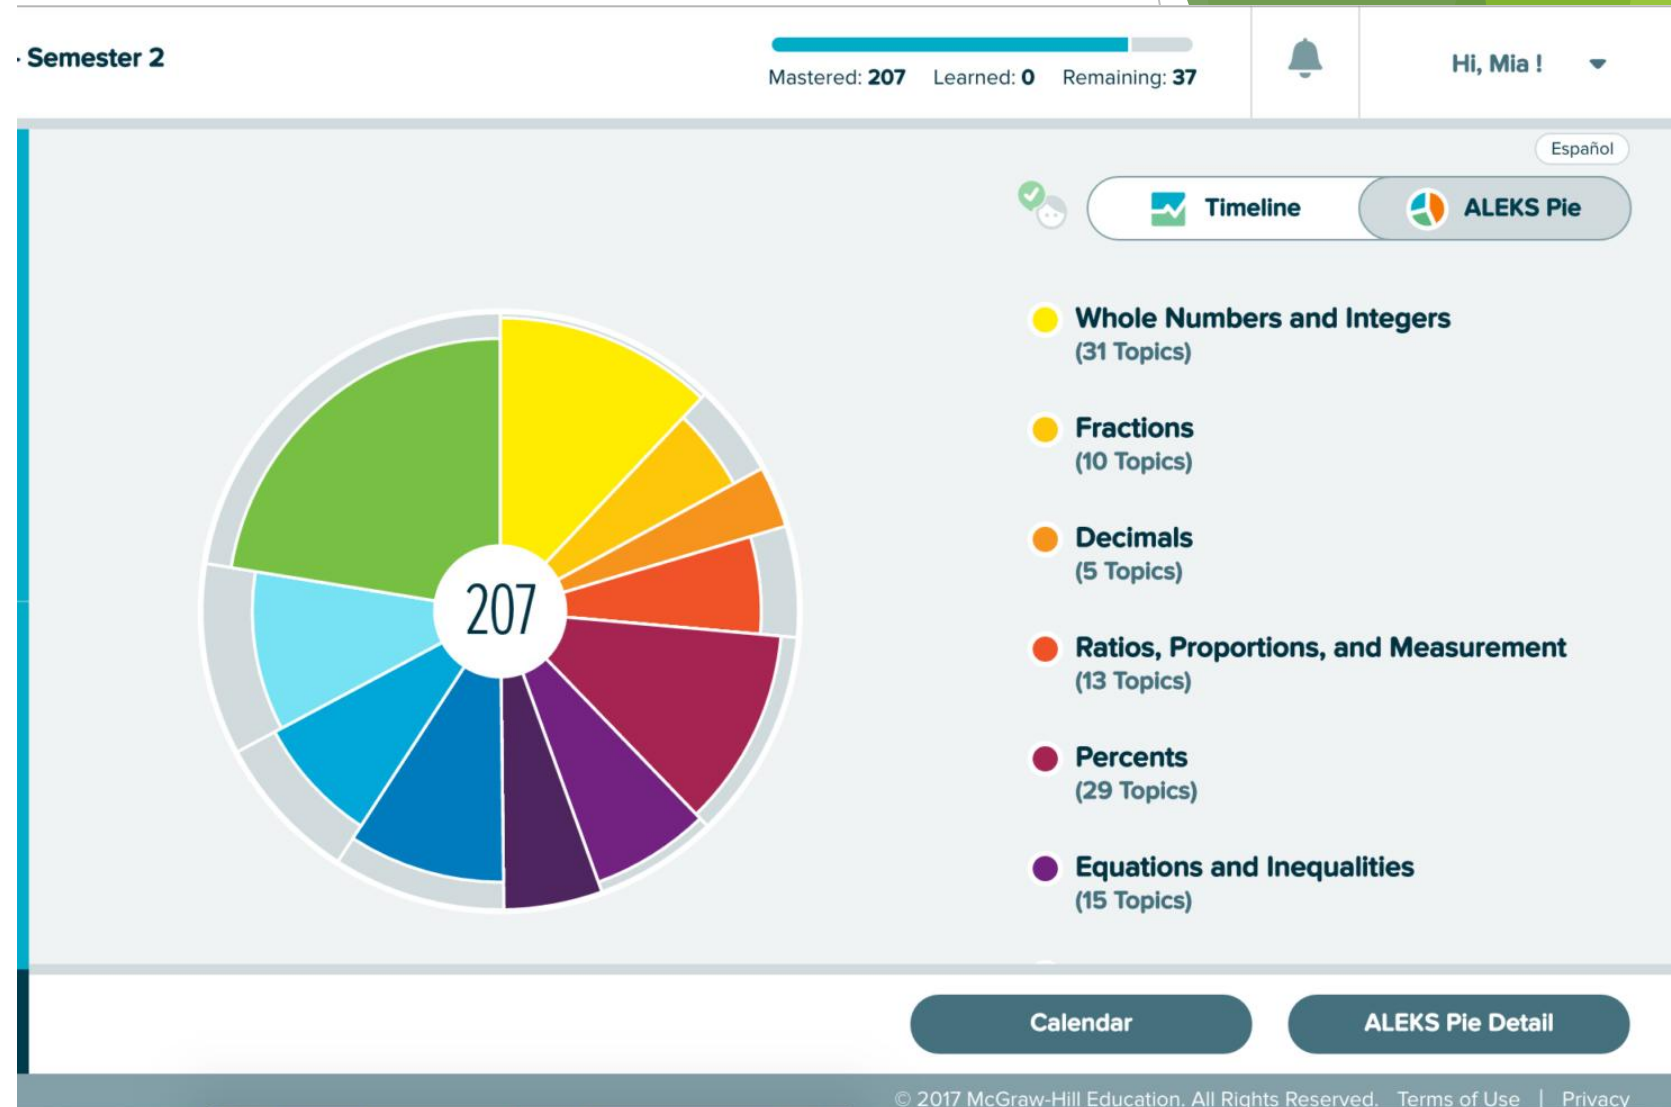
Semester 2

Mastered: 207 Learned: 0 Remaining: 37

Hi, Mia !

Español

Timeline

ALEKS Pie

207

Whole Numbers and Integers
(31 Topics)

Fractions
(10 Topics)

Decimals
(5 Topics)

Ratios, Proportions, and Measurement
(13 Topics)

Percents
(29 Topics)

Equations and Inequalities
(15 Topics)

Calendar

ALEKS Pie Detail

© 2017 McGraw-Hill Education. All Rights Reserved. Terms of Use | Privacy